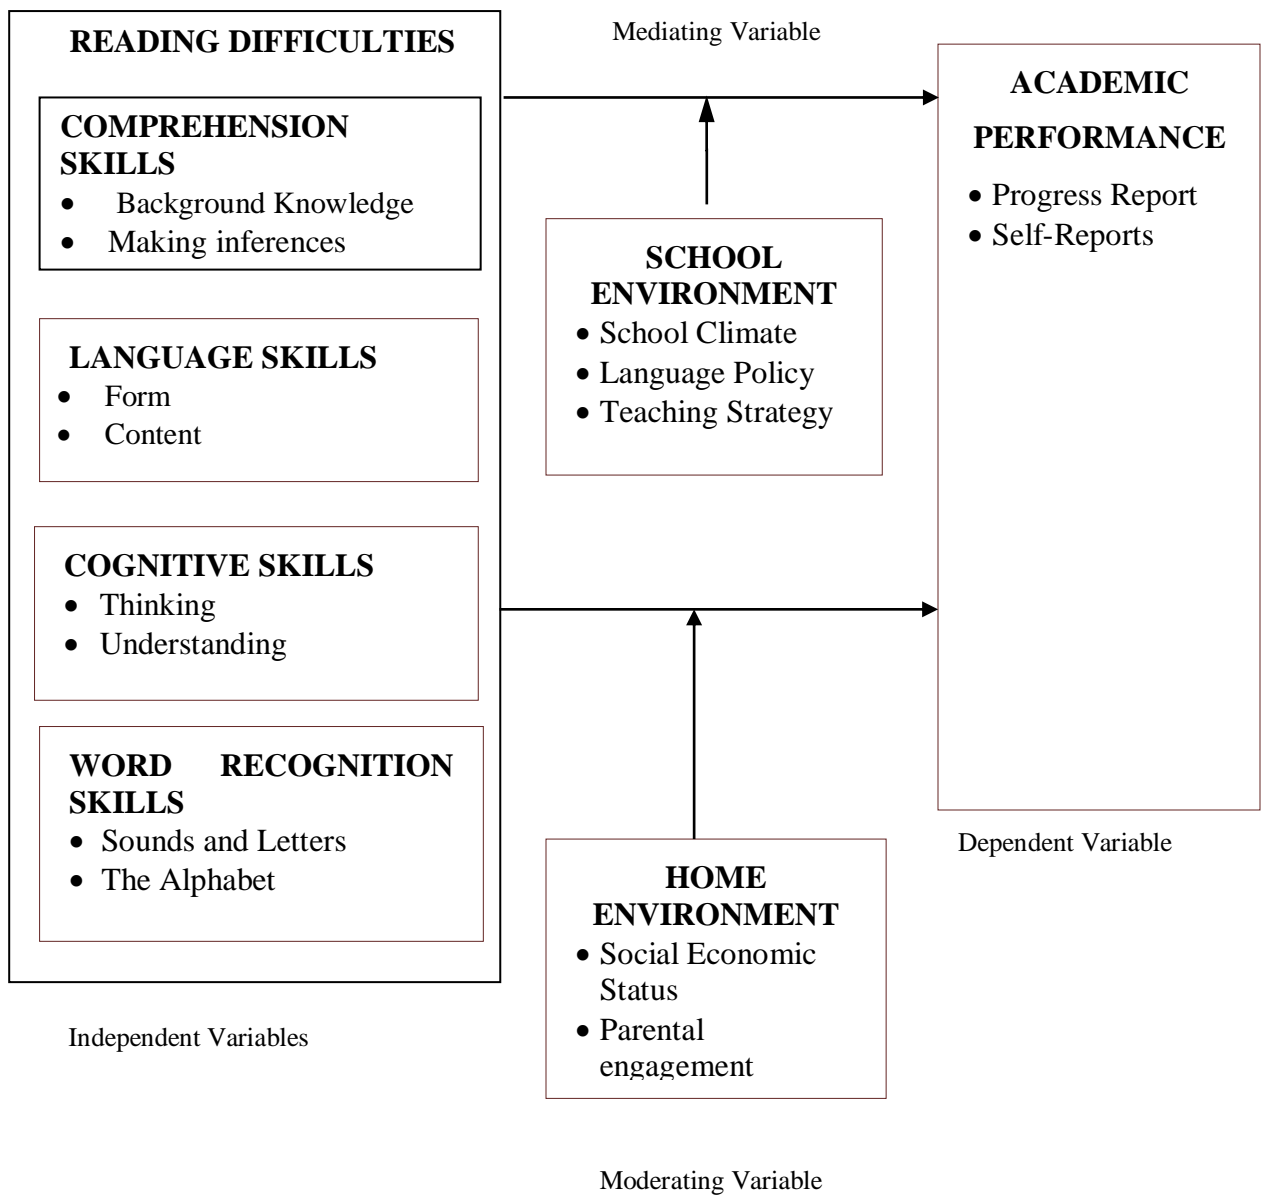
READING DIFFICULTIES

COMPREHENSION SKILLS
- Background Knowledge
- Making inferences

LANGUAGE SKILLS
- Form
- Content

COGNITIVE SKILLS
- Thinking
- Understanding

WORD RECOGNITION SKILLS
- Sounds and Letters
- The Alphabet

Independent Variables

Mediating Variable

SCHOOL ENVIRONMENT
- School Climate
- Language Policy
- Teaching Strategy

HOME ENVIRONMENT
- Social Economic Status
- Parental engagement

Moderating Variable

ACADEMIC PERFORMANCE
- Progress Report
- Self-Reports

Dependent Variable